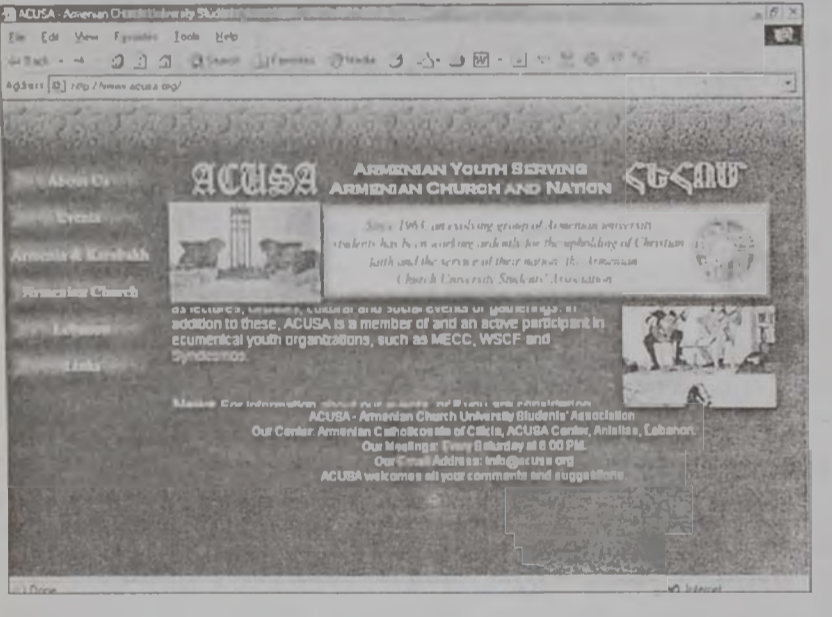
ACUSA - Armenian Church University Students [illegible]

File Edit View Favorites Tools Help

Back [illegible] Search Favorites Media

Address http://www.acusa.org/

About Us

Events

Armenia & Karabakh

Armenian Church

Lebanon

Links

ACUSA

ARMENIAN YOUTH SERVING ARMENIAN CHURCH AND NATION

ՀԵՀՍՄ

Since 19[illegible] an evolving group of Armenian university students has been working ardently for the upholding of Christian faith and the service of their nation: the Armenian Church University Students' Association

as lectures, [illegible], cultural and social events or gatherings. In addition to these, ACUSA is a member of and an active participant in ecumenical youth organizations, such as MECC, WSCF and Syndesmos.

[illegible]

ACUSA - Armenian Church University Students' Association

Our Center: Armenian Catholicosate of Cilicia, ACUSA Center, Antelias, Lebanon.

Our Meetings: Every Saturday at 6:00 PM.

Our Email Address: info@acusa.org

ACUSA welcomes all your comments and suggestions.

Done

Internet